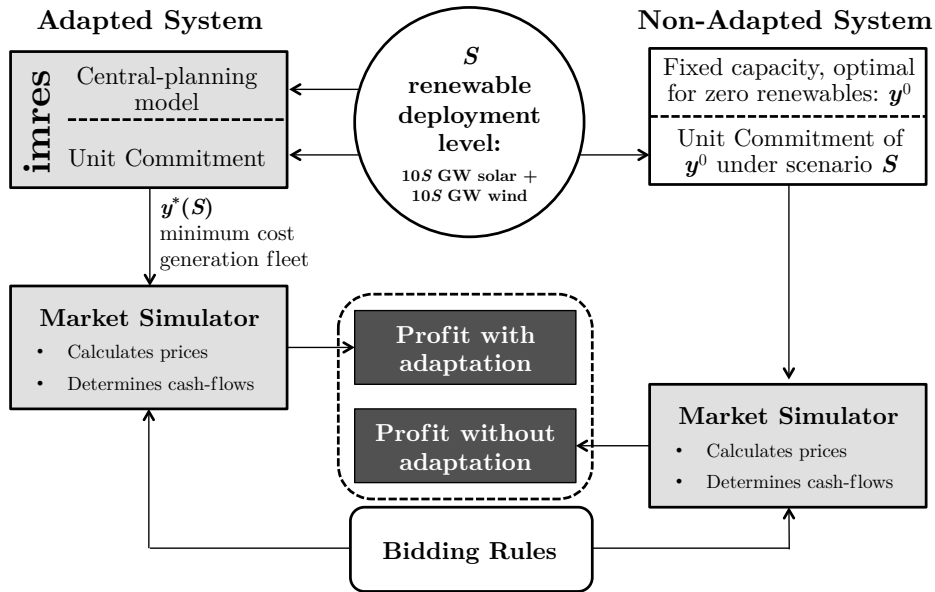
Adapted System

Non-Adapted System

imres

Central-planning model

Unit Commitment

$\boldsymbol{S}$ renewable deployment level:

$10\boldsymbol{S}$ GW solar + $10\boldsymbol{S}$ GW wind

Fixed capacity, optimal for zero renewables: $\boldsymbol{y}^0$

Unit Commitment of $\boldsymbol{y}^0$ under scenario $\boldsymbol{S}$

$\boldsymbol{y}^*(\boldsymbol{S})$ minimum cost generation fleet

Market Simulator
• Calculates prices
• Determines cash-flows

Profit with adaptation

Profit without adaptation

Market Simulator
• Calculates prices
• Determines cash-flows

Bidding Rules